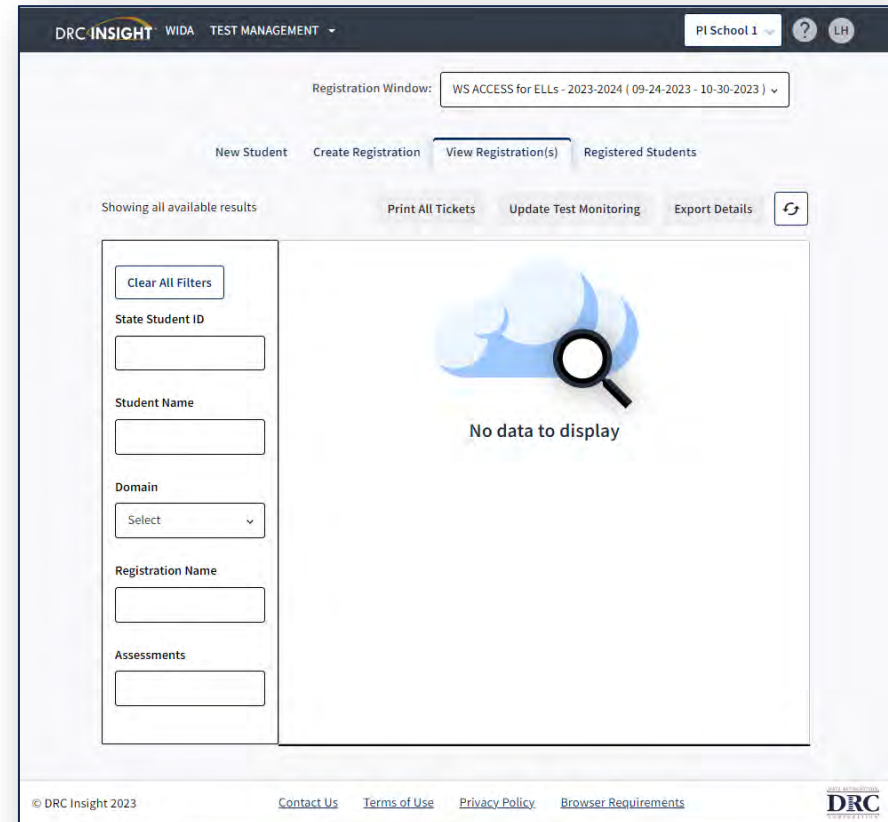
DRC INSIGHT WIDA TEST MANAGEMENT

PI School 1

LH

Registration Window: WS ACCESS for ELLs - 2023-2024 ( 09-24-2023 - 10-30-2023 )

New Student Create Registration View Registration(s) Registered Students

Showing all available results

Print All Tickets Update Test Monitoring Export Details

Clear All Filters

State Student ID

Student Name

Domain

Select

Registration Name

Assessments

No data to display

© DRC Insight 2023

Contact Us Terms of Use Privacy Policy Browser Requirements

DRC